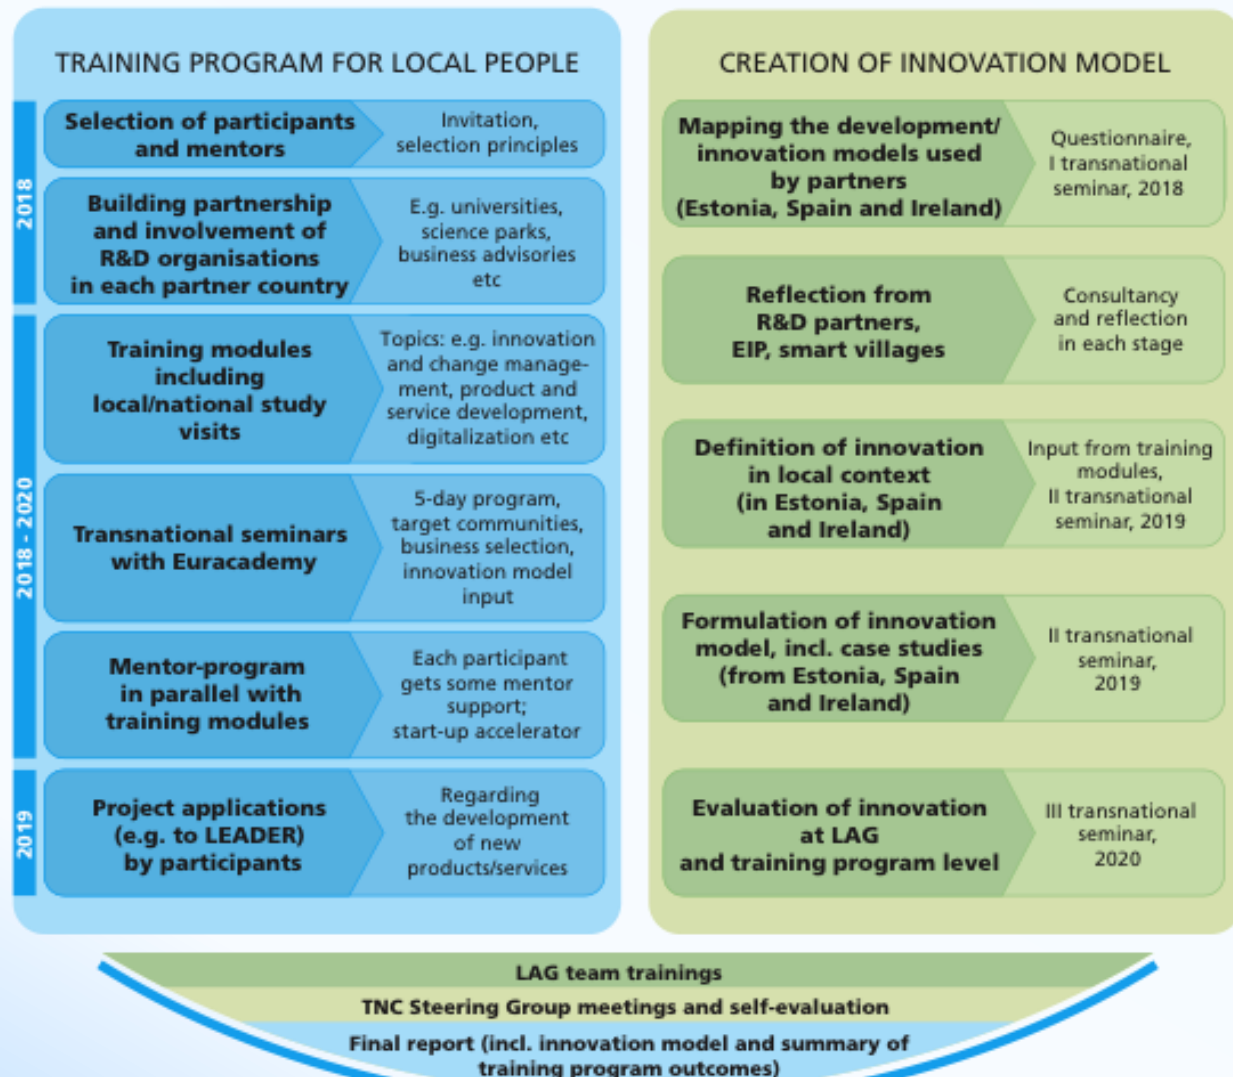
TRAINING PROGRAM FOR LOCAL PEOPLE

2018

Selection of participants and mentors | Invitation, selection principles

Building partnership and involvement of R&D organisations in each partner country | E.g. universities, science parks, business advisories etc

2018 - 2020

Training modules including local/national study visits | Topics: e.g. innovation and change management, product and service development, digitalization etc

Transnational seminars with Euracademy | 5-day program, target communities, business selection, innovation model input

Mentor-program in parallel with training modules | Each participant gets some mentor support; start-up accelerator

2019

Project applications (e.g. to LEADER) by participants | Regarding the development of new products/services

CREATION OF INNOVATION MODEL

Mapping the development/ innovation models used by partners (Estonia, Spain and Ireland) | Questionnaire, I transnational seminar, 2018

Reflection from R&D partners, EIP, smart villages | Consultancy and reflection in each stage

Definition of innovation in local context (in Estonia, Spain and Ireland) | Input from training modules, II transnational seminar, 2019

Formulation of innovation model, incl. case studies (from Estonia, Spain and Ireland) | II transnational seminar, 2019

Evaluation of innovation at LAG and training program level | III transnational seminar, 2020

LAG team trainings

TNC Steering Group meetings and self-evaluation

Final report (incl. innovation model and summary of training program outcomes)